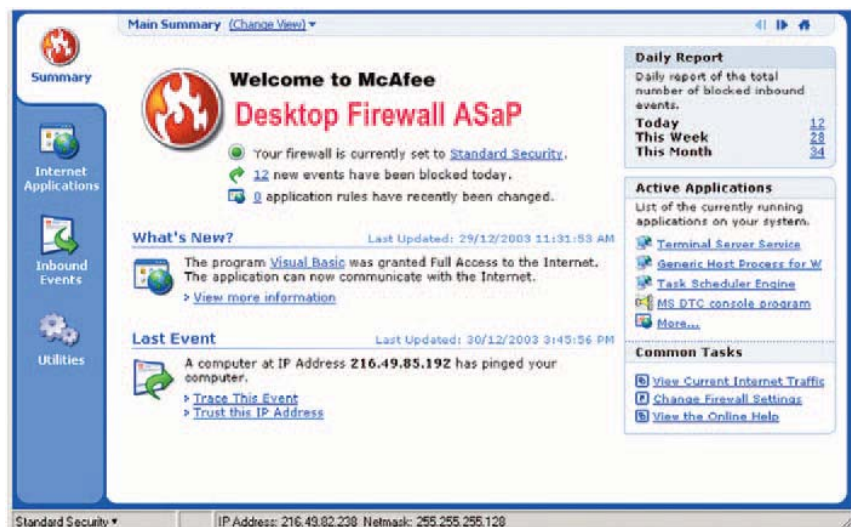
Summary

Internet Applications

Inbound Events

Utilities

Main Summary (Change View) ▾

Welcome to McAfee

Desktop Firewall ASaP

Your firewall is currently set to Standard Security.

12 new events have been blocked today.

0 application rules have recently been changed.

What's New?

Last Updated: 29/12/2003 11:31:53 AM

The program Visual Basic was granted Full Access to the Internet. The application can now communicate with the Internet.

› View more information

Last Event

Last Updated: 30/12/2003 3:45:56 PM

A computer at IP Address 216.49.85.192 has pinged your computer.

› Trace This Event

› Trust this IP Address

Daily Report

Daily report of the total number of blocked inbound events.

| | |
|---|---|
| Today | 12 |
| This Week | 28 |
| This Month | 34 |

Active Applications

List of the currently running applications on your system.

Terminal Server Service

Generic Host Process for W

Task Scheduler Engine

MS DTC console program

More...

Common Tasks

View Current Internet Traffic

Change Firewall Settings

View the Online Help

Standard Security ▾

IP Address: 216.49.82.238 Netmask: 255.255.255.128